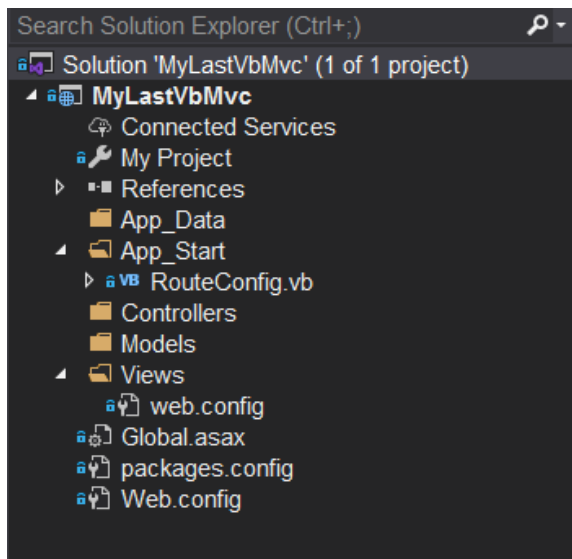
Search Solution Explorer (Ctrl+;)

Solution 'MyLastVbMvc' (1 of 1 project)
MyLastVbMvc
Connected Services
My Project
References
App_Data
App_Start
VB RouteConfig.vb
Controllers
Models
Views
web.config
Global.asax
packages.config
Web.config